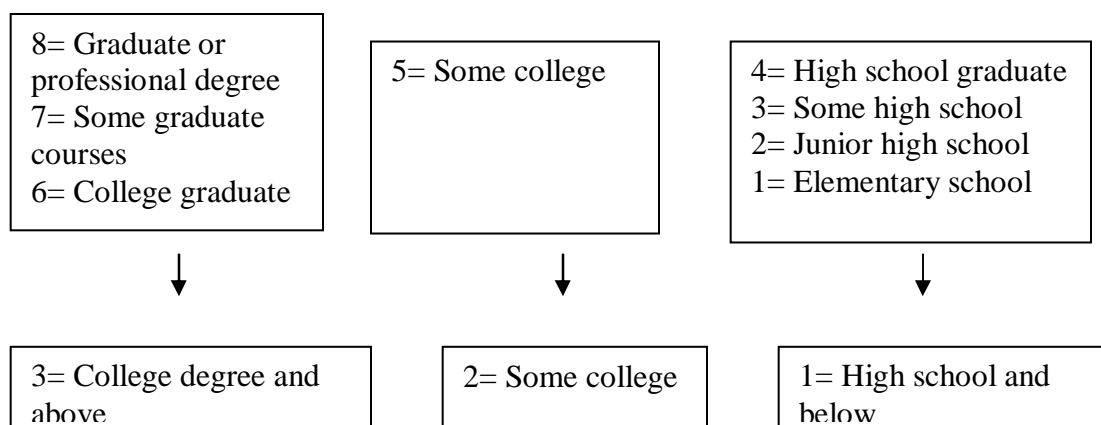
8= Graduate or professional degree
7= Some graduate courses
6= College graduate

5= Some college

4= High school graduate
3= Some high school
2= Junior high school
1= Elementary school

3= College degree and above

2= Some college

1= High school and below